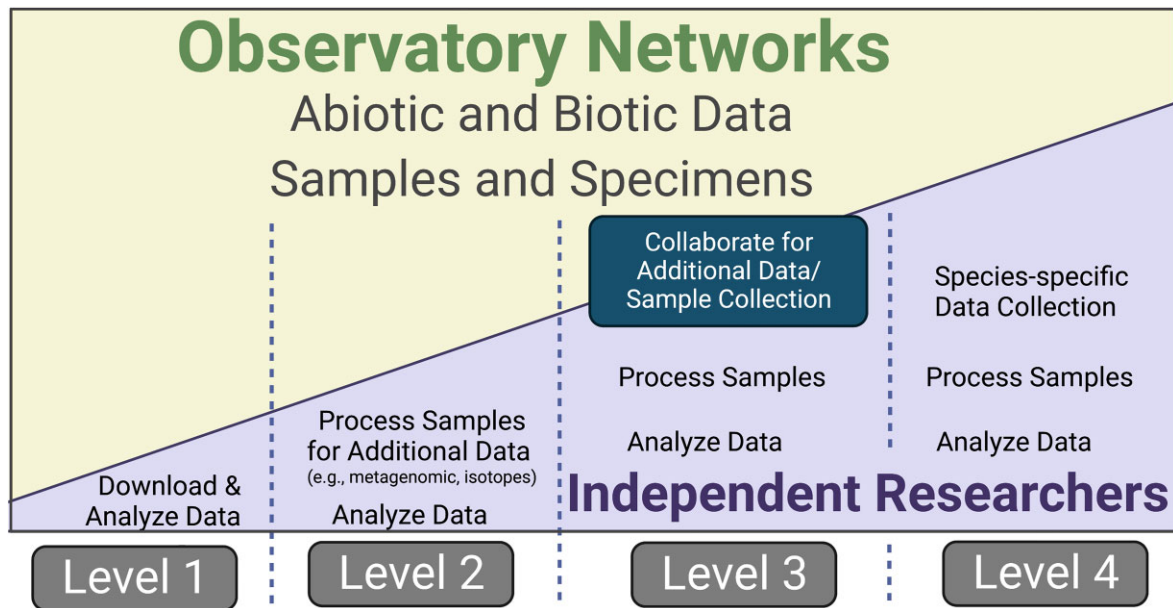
Observatory Networks

Abiotic and Biotic Data

Samples and Specimens

Download & Analyze Data

Process Samples for Additional Data (e.g., metagenomic, isotopes)

Analyze Data

Collaborate for Additional Data/ Sample Collection

Process Samples

Analyze Data

Species-specific Data Collection

Process Samples

Analyze Data

Independent Researchers

Level 1

Level 2

Level 3

Level 4